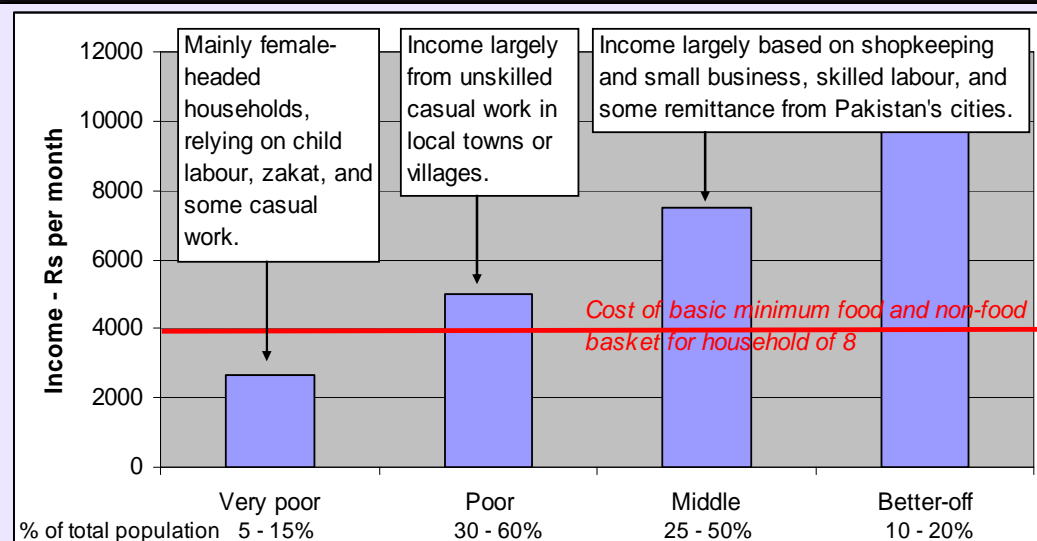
12000
10000
8000
6000
4000
2000
0

Income - Rs per month

Mainly female-headed households, relying on child labour, zakat, and some casual work.

Income largely from unskilled casual work in local towns or villages.

Income largely based on shopkeeping and small business, skilled labour, and some remittance from Pakistan's cities.

Cost of basic minimum food and non-food basket for household of 8

Very poor
Poor
Middle
Better-off

% of total population 5 - 15%
30 - 60%
25 - 50%
10 - 20%